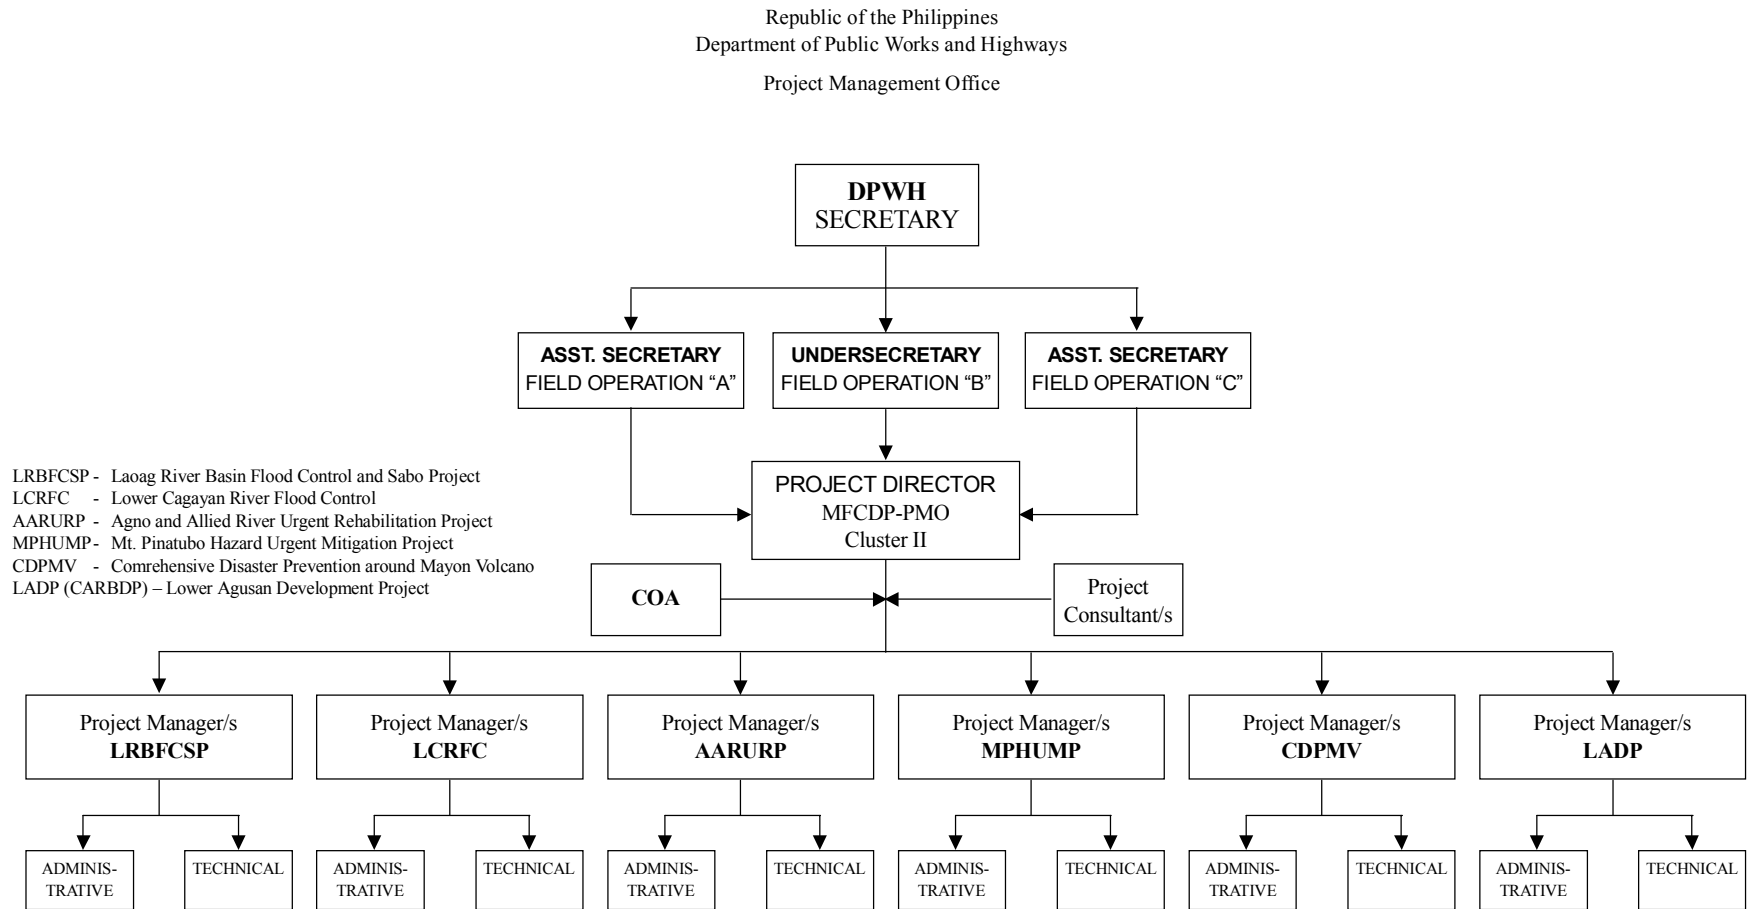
Republic of the Philippines
Department of Public Works and Highways

Project Management Office

**DPWH**
SECRETARY

**ASST. SECRETARY**
FIELD OPERATION "A"

**UNDERSECRETARY**
FIELD OPERATION "B"

**ASST. SECRETARY**
FIELD OPERATION "C"

LRBFCSP - Laoag River Basin Flood Control and Sabo Project
LCRFC - Lower Cagayan River Flood Control
AARURP - Agno and Allied River Urgent Rehabilitation Project
MPHUMP - Mt. Pinatubo Hazard Urgent Mitigation Project
CDPMV - Comrehensive Disaster Prevention around Mayon Volcano
LADP (CARBDP) – Lower Agusan Development Project

PROJECT DIRECTOR
MFCDP-PMO
Cluster II

**COA**

Project Consultant/s

Project Manager/s
**LRBFCSP**

Project Manager/s
**LCRFC**

Project Manager/s
**AARURP**

Project Manager/s
**MPHUMP**

Project Manager/s
**CDPMV**

Project Manager/s
**LADP**

ADMINISTRATIVE

TECHNICAL

ADMINISTRATIVE

TECHNICAL

ADMINISTRATIVE

TECHNICAL

ADMINISTRATIVE

TECHNICAL

ADMINISTRATIVE

TECHNICAL

ADMINISTRATIVE

TECHNICAL